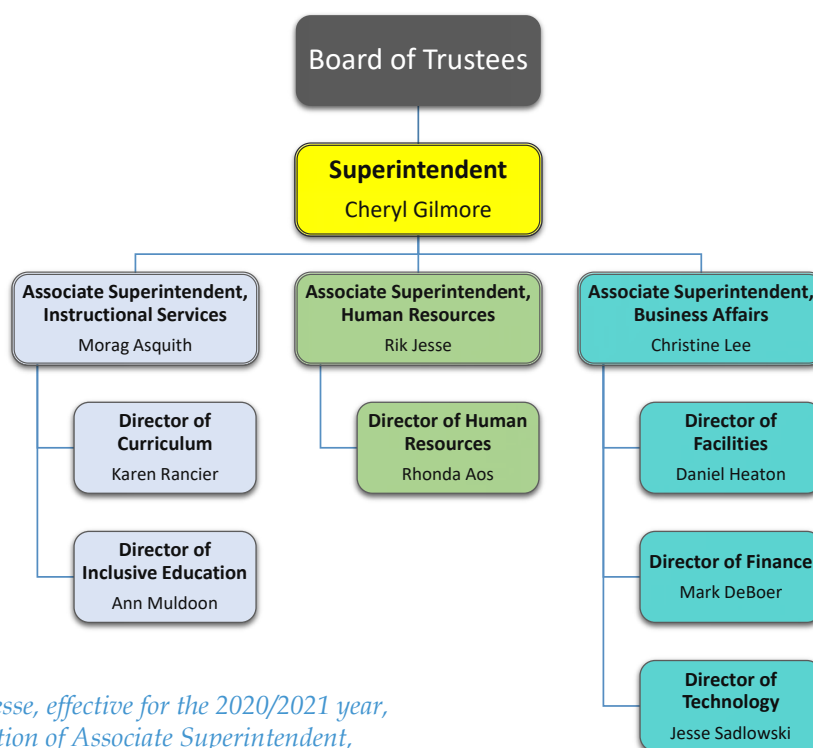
Board of Trustees

**Superintendent**
Cheryl Gilmore

**Associate Superintendent, Instructional Services**
Morag Asquith

**Director of Curriculum**
Karen Rancier

**Director of Inclusive Education**
Ann Muldoon

**Associate Superintendent, Human Resources**
Rik Jesse

**Director of Human Resources**
Rhonda Aos

**Associate Superintendent, Business Affairs**
Christine Lee

**Director of Facilities**
Daniel Heaton

**Director of Finance**
Mark DeBoer

**Director of Technology**
Jesse Sadlowski

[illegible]esse, effective for the 2020/2021 year, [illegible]tion of Associate Superintendent,